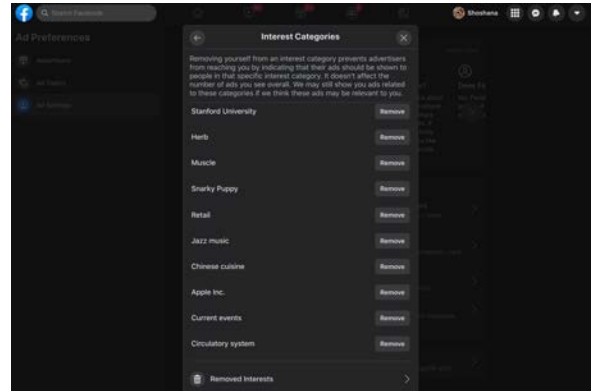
Search Facebook

Shoshana

Ad Preferences

Interest Categories

Removing yourself from an interest category prevents advertisers from reaching you by indicating that their ads should be shown to people in that specific interest category. It doesn't affect the number of ads you see overall. We may still show you ads related to these categories if we think these ads may be relevant to you.

| | |
|---|---|
| Stanford University | Remove |
| Herb | Remove |
| Muscle | Remove |
| Snarky Puppy | Remove |
| Retail | Remove |
| Jazz music | Remove |
| Chinese cuisine | Remove |
| Apple Inc. | Remove |
| Current events | Remove |
| Circulatory system | Remove |

Removed Interests